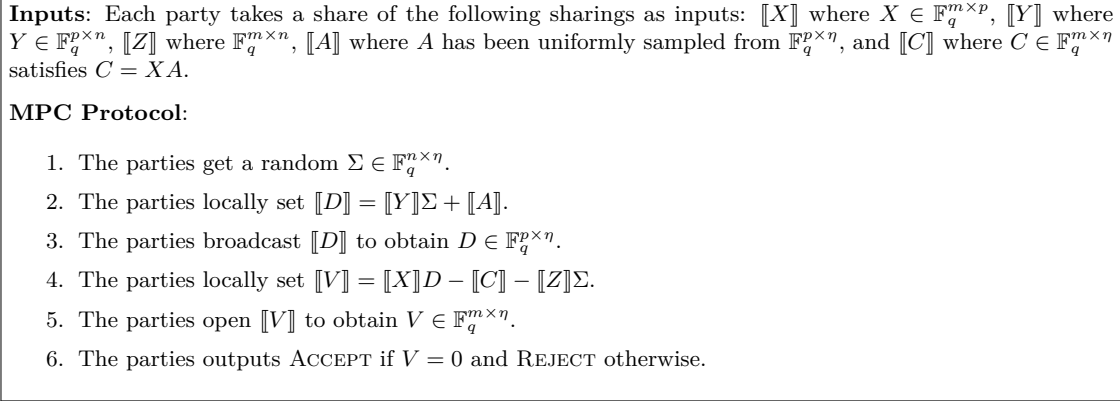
**Inputs**: Each party takes a share of the following sharings as inputs: $[\![X]\!]$ where $X \in \mathbb{F}_q^{m\times p}$, $[\![Y]\!]$ where $Y \in \mathbb{F}_q^{p\times n}$, $[\![Z]\!]$ where $\mathbb{F}_q^{m\times n}$, $[\![A]\!]$ where $A$ has been uniformly sampled from $\mathbb{F}_q^{p\times \eta}$, and $[\![C]\!]$ where $C \in \mathbb{F}_q^{m\times \eta}$ satisfies $C = XA$.

**MPC Protocol**:

1. The parties get a random $\Sigma \in \mathbb{F}_q^{n\times \eta}$.
2. The parties locally set $[\![D]\!] = [\![Y]\!]\Sigma + [\![A]\!]$.
3. The parties broadcast $[\![D]\!]$ to obtain $D \in \mathbb{F}_q^{p\times \eta}$.
4. The parties locally set $[\![V]\!] = [\![X]\!]D - [\![C]\!] - [\![Z]\!]\Sigma$.
5. The parties open $[\![V]\!]$ to obtain $V \in \mathbb{F}_q^{m\times \eta}$.
6. The parties outputs ACCEPT if $V = 0$ and REJECT otherwise.